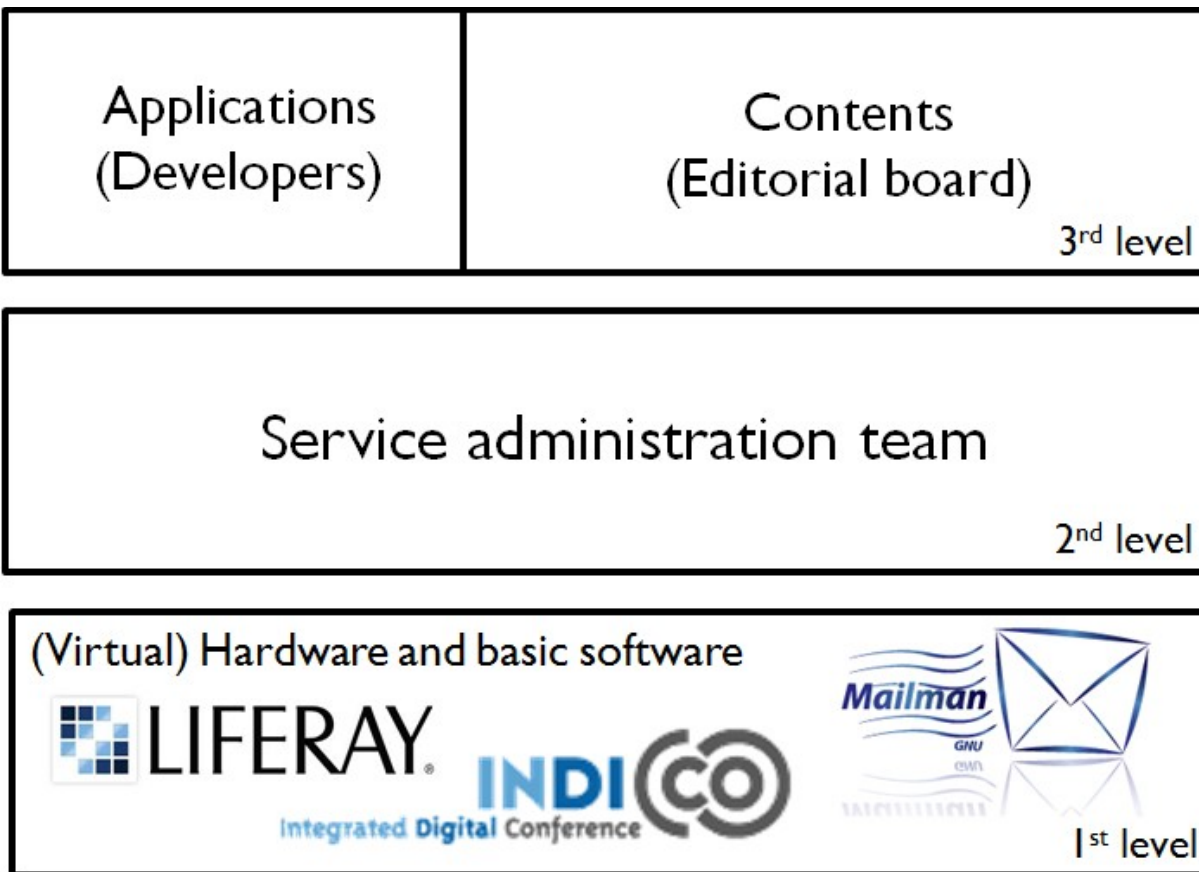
Applications (Developers)

Contents (Editorial board)

3$^{rd}$ level

Service administration team

2$^{nd}$ level

(Virtual) Hardware and basic software

LIFERAY.

INDICO

Integrated Digital Conference

Mailman

GNU

1$^{st}$ level